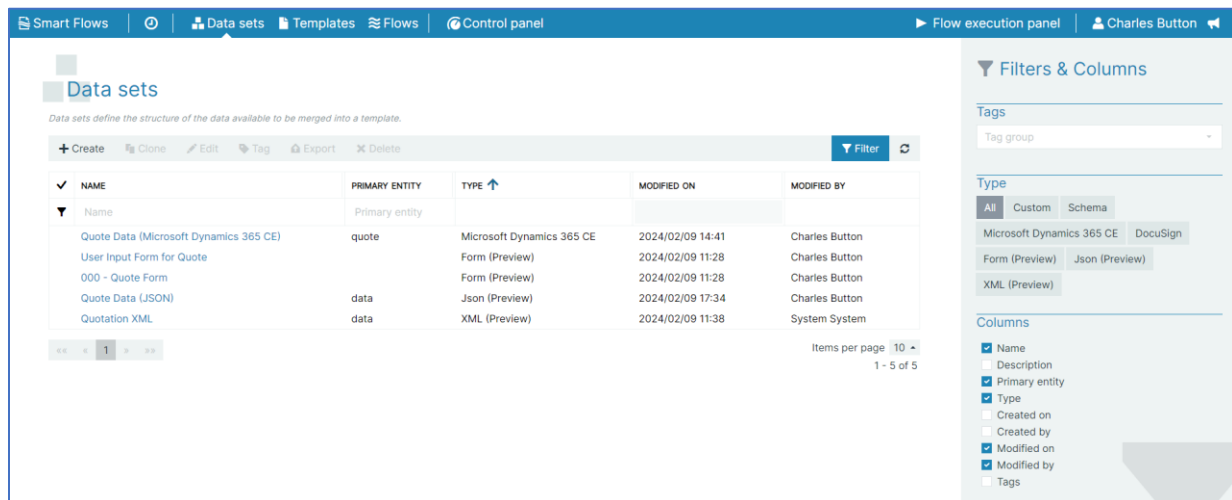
Smart Flows | Data sets | Templates | Flows | Control panel | Flow execution panel | Charles Button

Data sets

Data sets define the structure of the data available to be merged into a template.

Create | Clone | Edit | Tag | Export | Delete | Filter

| ✓ | NAME | PRIMARY ENTITY | TYPE | MODIFIED ON | MODIFIED BY |
|---|---|---|---|---|---|
| | Name | Primary entity | | | |
| | Quote Data (Microsoft Dynamics 365 CE) | quote | Microsoft Dynamics 365 CE | 2024/02/09 14:41 | Charles Button |
| | User Input Form for Quote | | Form (Preview) | 2024/02/09 11:28 | Charles Button |
| | 000 - Quote Form | | Form (Preview) | 2024/02/09 11:28 | Charles Button |
| | Quote Data (JSON) | data | Json (Preview) | 2024/02/09 17:34 | Charles Button |
| | Quotation XML | data | XML (Preview) | 2024/02/09 11:38 | System System |

« ‹ 1 › »

Items per page 10
1 - 5 of 5

Filters & Columns

Tags
Tag group

Type
All | Custom | Schema | Microsoft Dynamics 365 CE | DocuSign | Form (Preview) | Json (Preview) | XML (Preview)

Columns
Name
Description
Primary entity
Type
Created on
Created by
Modified on
Modified by
Tags